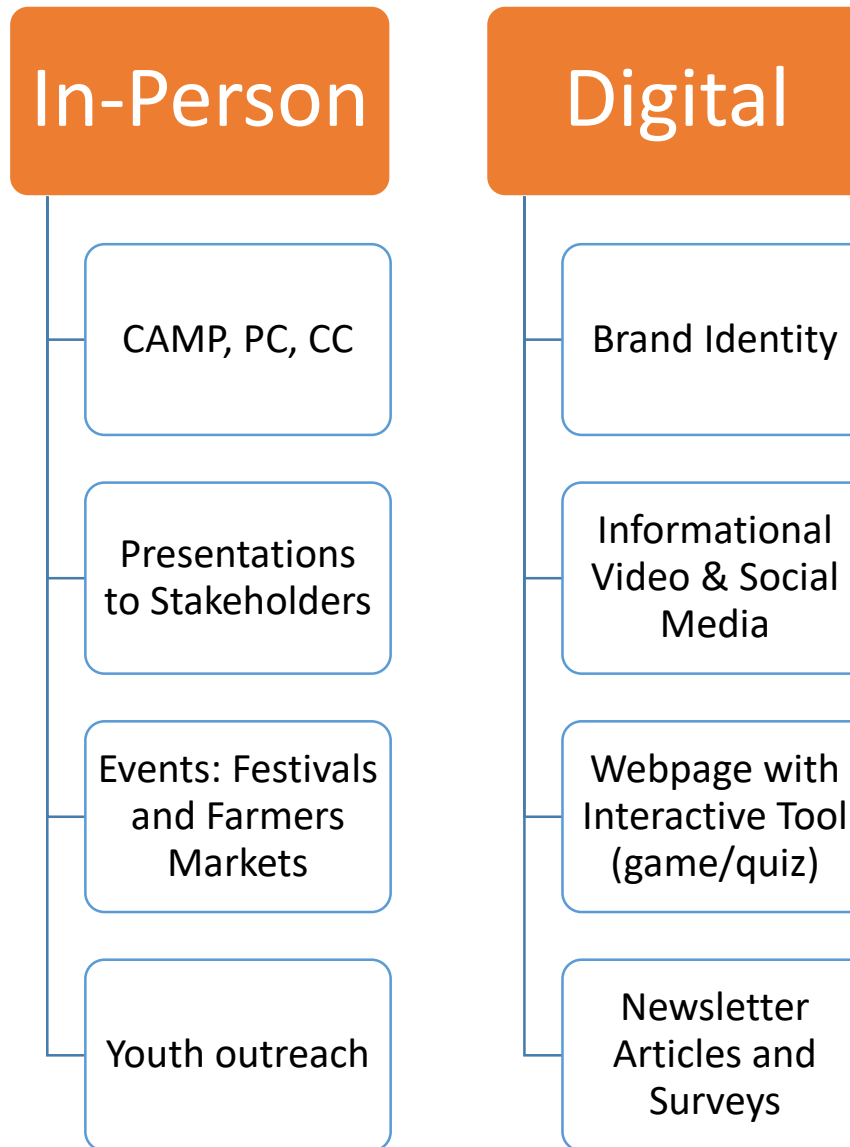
In-Person

CAMP, PC, CC

Presentations to Stakeholders

Events: Festivals and Farmers Markets

Youth outreach

Digital

Brand Identity

Informational Video & Social Media

Webpage with Interactive Tool (game/quiz)

Newsletter Articles and Surveys